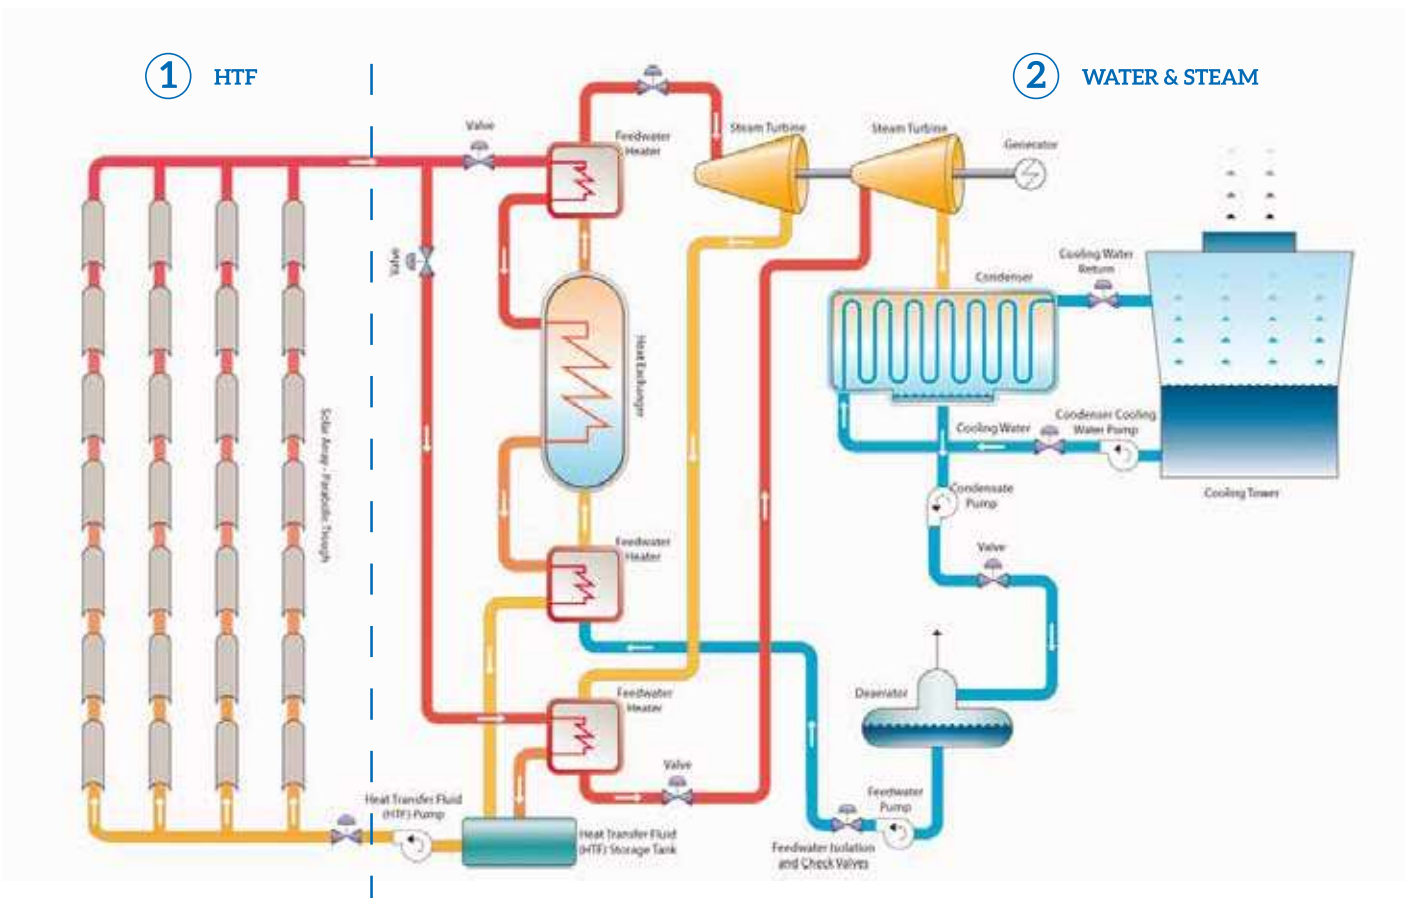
1 HTF

2 WATER & STEAM

Valve

Feedwater Heater

Steam Turbine

Steam Turbine

Generator

Valve

Cooling Water Return

Condenser

Solar Array - Parabolic Trough

Heat Exchanger

Cooling Water

Condenser Cooling Water Pump

Cooling Tower

Condensate Pump

Feedwater Heater

Valve

Feedwater Heater

Deaerator

Valve

Feedwater Pump

Heat Transfer Fluid (HTF) Pump

Heat Transfer Fluid (HTF) Storage Tank

Feedwater Isolation and Check Valves